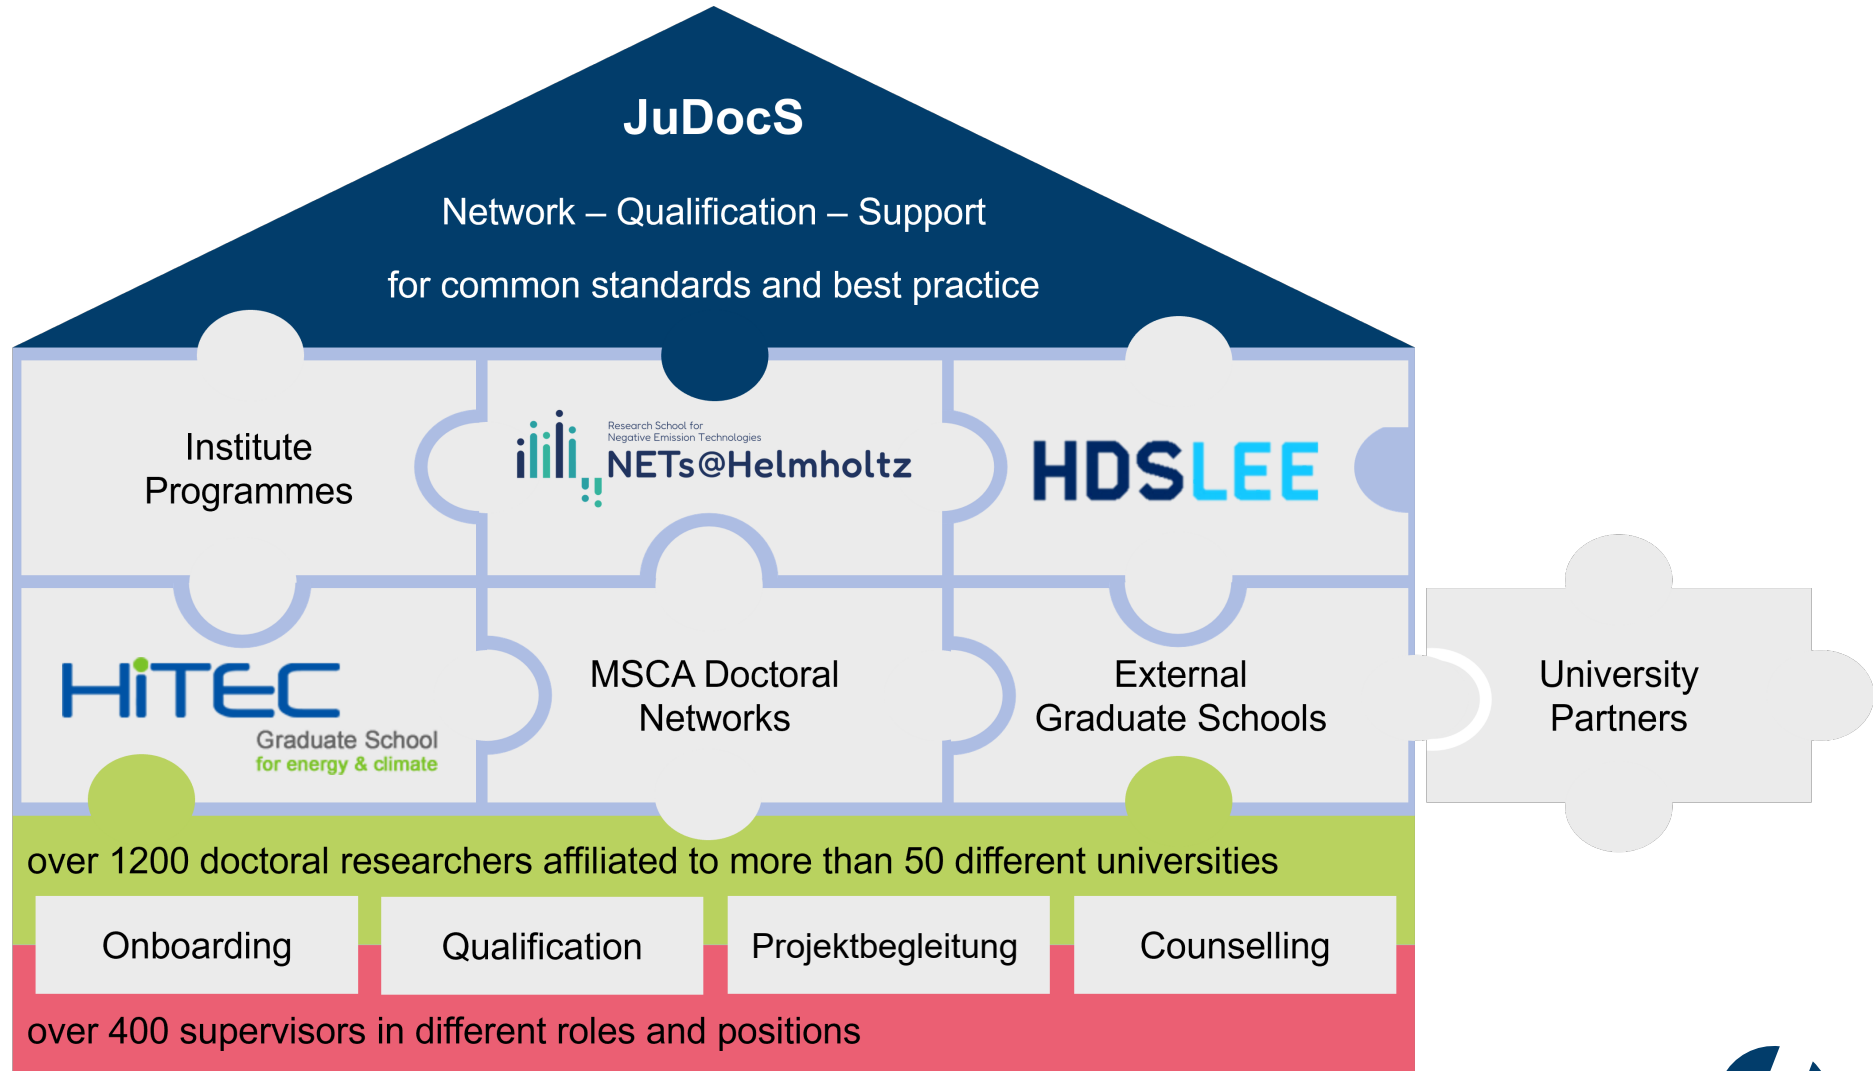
JuDocS

Network – Qualification – Support

for common standards and best practice

Institute Programmes

Research School for Negative Emission Technologies
NETs@Helmholtz

HDSLEE

HiTEC
Graduate School
for energy & climate

MSCA Doctoral Networks

External Graduate Schools

University Partners

over 1200 doctoral researchers affiliated to more than 50 different universities

| Onboarding | Qualification | Projektbegleitung | Counselling |
|---|---|---|---|

over 400 supervisors in different roles and positions